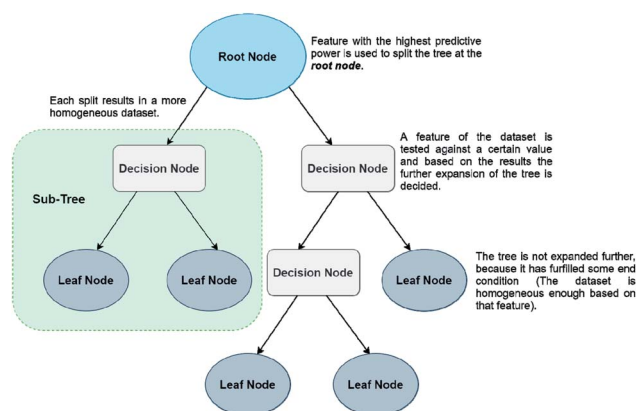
Root Node

Feature with the highest predictive power is used to split the tree at the ***root node.***

Each spilt results in a more homogeneous dataset.

Decision Node

A feature of the dataset is tested against a certain value and based on the results the further expansion of the tree is decided.

Sub-Tree

Decision Node

Leaf Node

Leaf Node

Decision Node

Leaf Node

The tree is not expanded further, because it has furfilled some end condition (The dataset is homogeneous enough based on that feature).

Leaf Node

Leaf Node